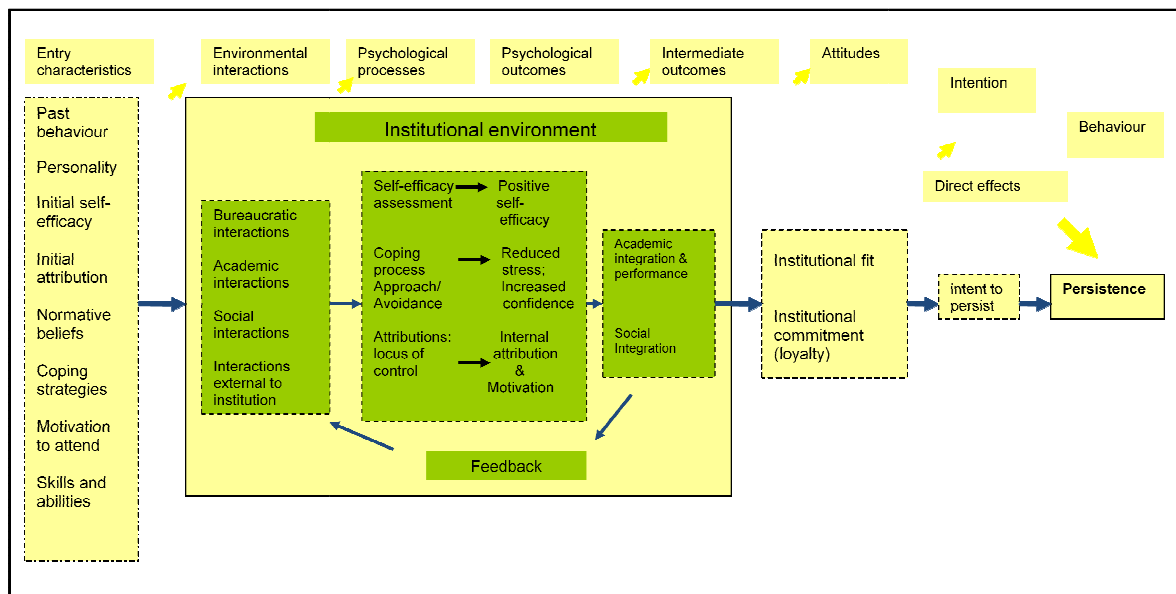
Entry characteristics

Environmental interactions

Psychological processes

Psychological outcomes

Intermediate outcomes

Attitudes

Intention

Behaviour

Direct effects

Past behaviour

Personality

Initial self-efficacy

Initial attribution

Normative beliefs

Coping strategies

Motivation to attend

Skills and abilities

Institutional environment

Bureaucratic interactions

Academic interactions

Social interactions

Interactions external to institution

Self-efficacy assessment

Positive self-efficacy

Coping process Approach/ Avoidance

Reduced stress; Increased confidence

Attributions: locus of control

Internal attribution & Motivation

Academic integration & performance

Social Integration

Feedback

Institutional fit

Institutional commitment (loyalty)

intent to persist

Persistence